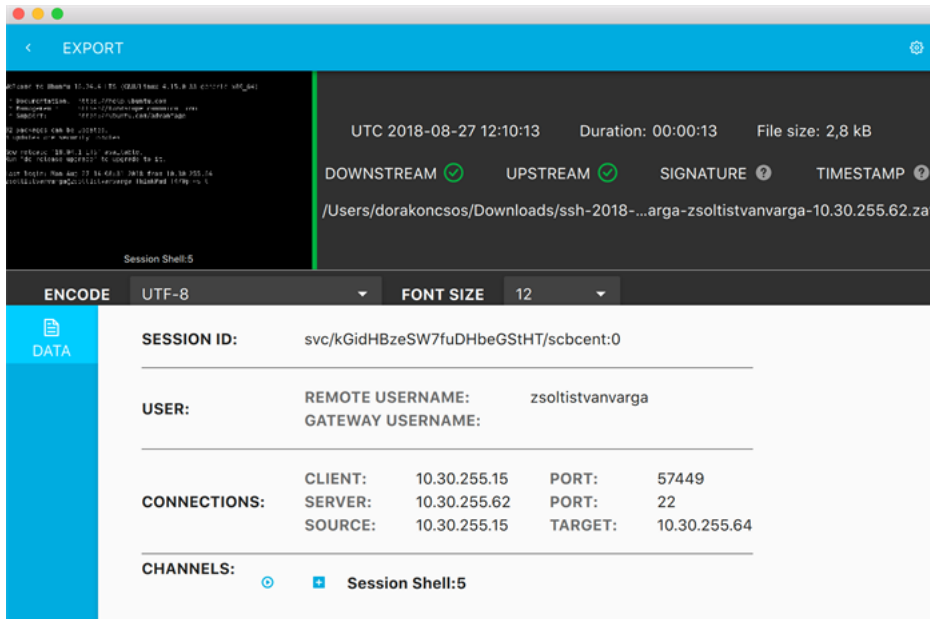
EXPORT

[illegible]

Session Shell:5

UTC 2018-08-27 12:10:13 Duration: 00:00:13 File size: 2,8 kB

DOWNSTREAM UPSTREAM SIGNATURE TIMESTAMP

/Users/dorakoncsos/Downloads/ssh-2018-...arga-zsoltistvanvarga-10.30.255.62.za

ENCODE UTF-8 FONT SIZE 12

DATA

SESSION ID: svc/kGidHBzeSW7fuDHbeGStHT/scbcent:0

USER: REMOTE USERNAME: zsoltistvanvarga
GATEWAY USERNAME:

CONNECTIONS: CLIENT: 10.30.255.15 PORT: 57449
SERVER: 10.30.255.62 PORT: 22
SOURCE: 10.30.255.15 TARGET: 10.30.255.64

CHANNELS: Session Shell:5